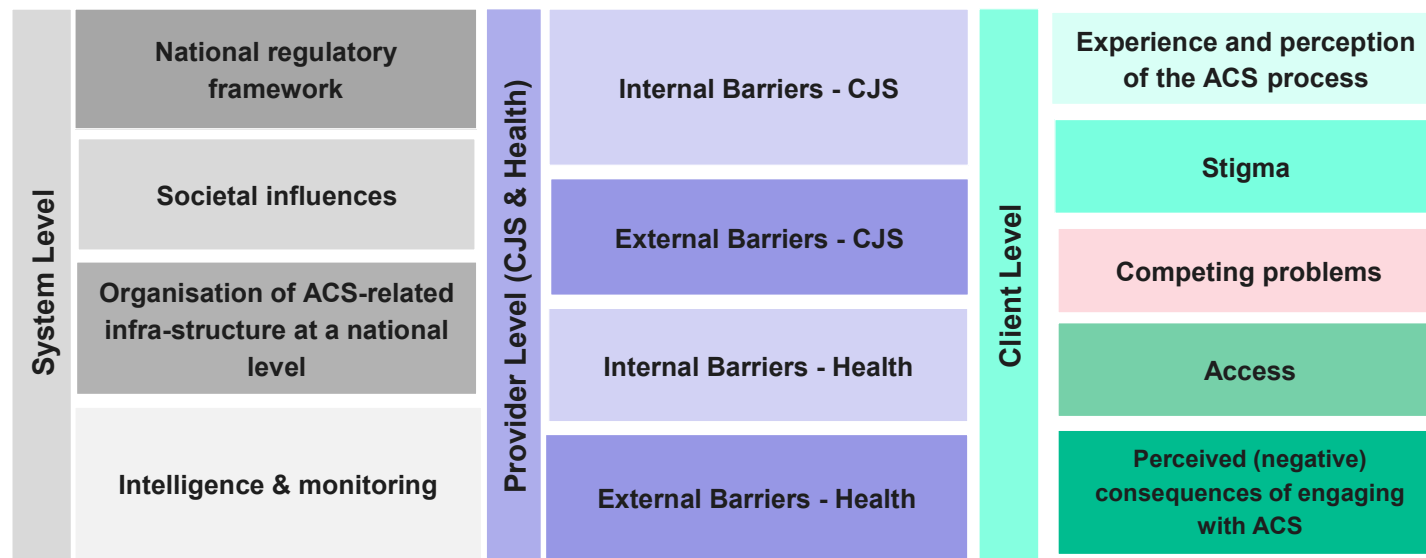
System Level

National regulatory framework

Societal influences

Organisation of ACS-related infra-structure at a national level

Intelligence & monitoring

Provider Level (CJS & Health)

Internal Barriers - CJS

External Barriers - CJS

Internal Barriers - Health

External Barriers - Health

Client Level

Experience and perception of the ACS process

Stigma

Competing problems

Access

Perceived (negative) consequences of engaging with ACS